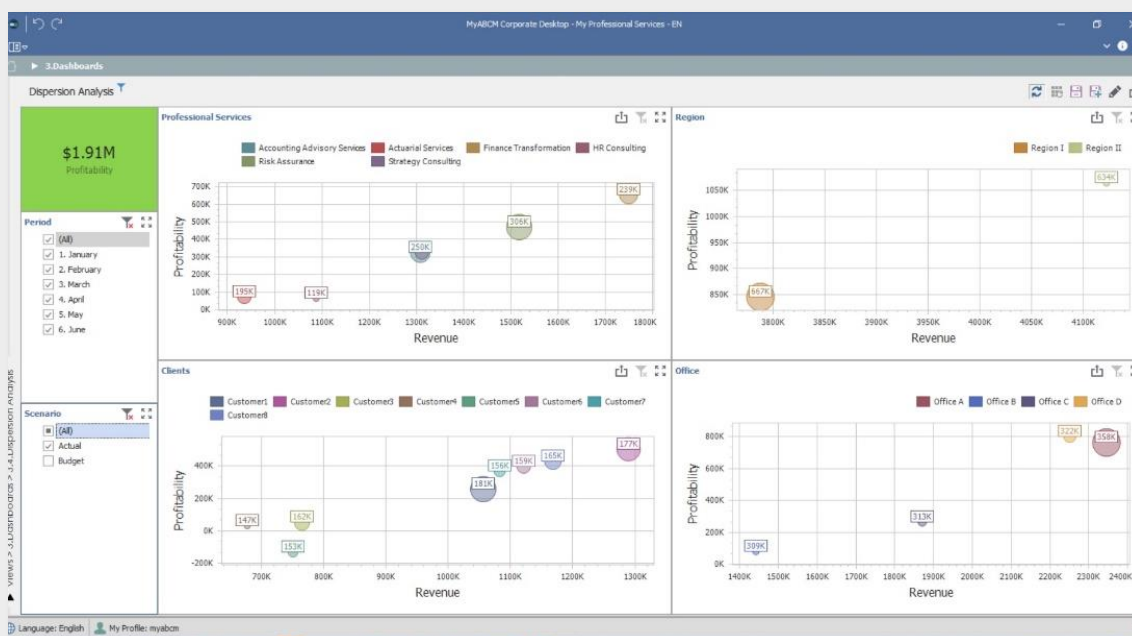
MyABCM Corporate Desktop - My Professional Services - EN

3.Dashboards

Dispersion Analysis

$1.91M
Profitability

Period
(All)
1. January
2. February
3. March
4. April
5. May
6. June

Scenario
(All)
Actual
Budget

Professional Services
Accounting Advisory Services
Actuarial Services
Finance Transformation
HR Consulting
Risk Assurance
Strategy Consulting
700K
600K
500K
400K
300K
200K
100K
0K
Profitability
195K
119K
250K
306K
239K
900K 1000K 1100K 1200K 1300K 1400K 1500K 1600K 1700K 1800K
Revenue

Region
Region I
Region II
1050K
1000K
950K
900K
850K
Profitability
667K
634K
3800K 3850K 3900K 3950K 4000K 4050K 4100K
Revenue

Clients
Customer1
Customer2
Customer3
Customer4
Customer5
Customer6
Customer7
Customer8
400K
200K
0K
-200K
Profitability
147K
162K
153K
181K
156K
159K
165K
177K
700K 800K 900K 1000K 1100K 1200K 1300K
Revenue

Office
Office A
Office B
Office C
Office D
800K
600K
400K
200K
0K
Profitability
309K
313K
322K
358K
1400K 1500K 1600K 1700K 1800K 1900K 2000K 2100K 2200K 2300K 2400K
Revenue

Views > 3.Dashboards > 3.3.Dispersion Analysis

Language: English
My Profile: myabcm